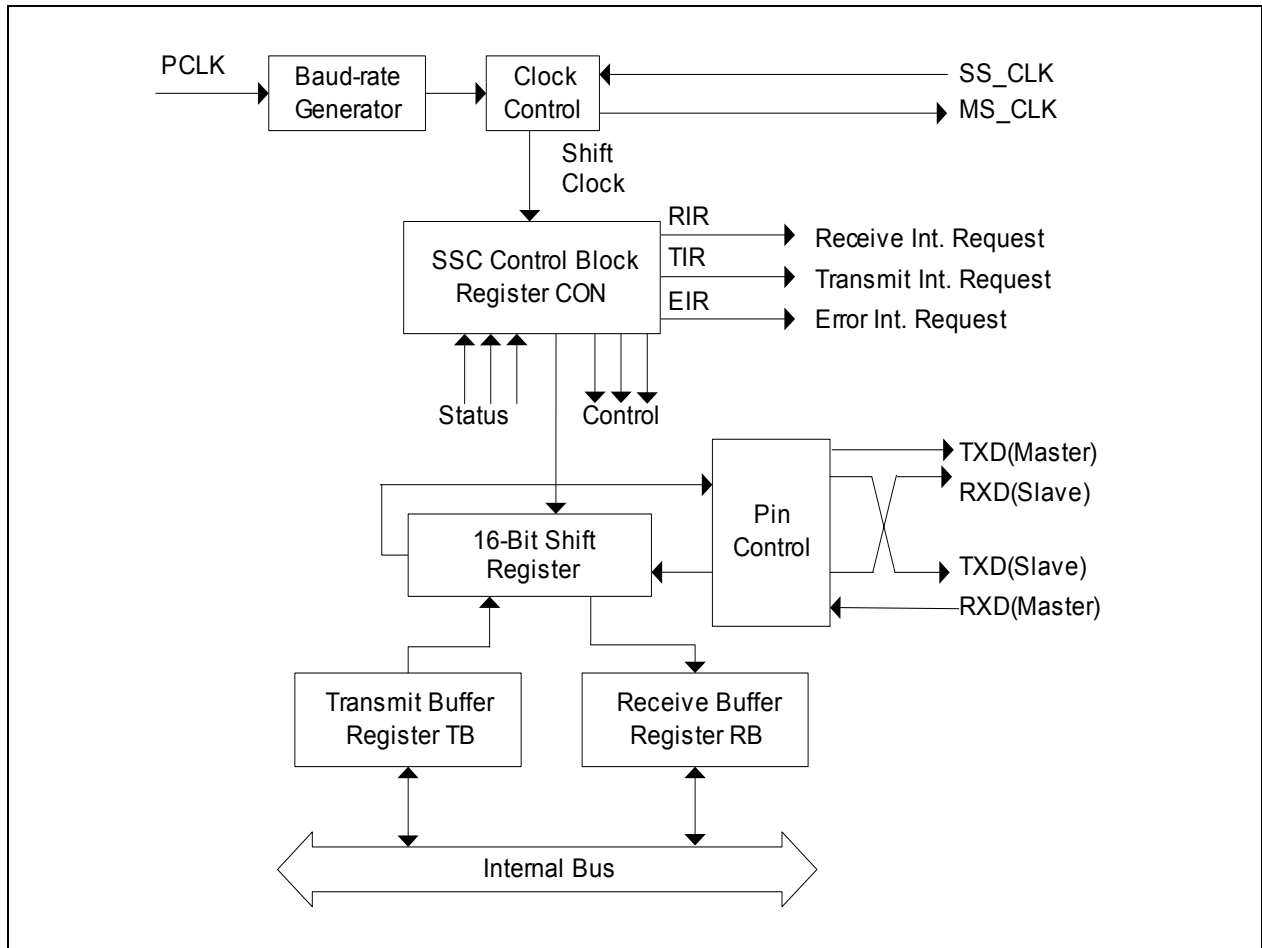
PCLK

Baud-rate Generator

Clock Control

SS_CLK

MS_CLK

Shift Clock

RIR

TIR

EIR

SSC Control Block Register CON

Receive Int. Request

Transmit Int. Request

Error Int. Request

Status

Control

TXD(Master)

RXD(Slave)

Pin Control

16-Bit Shift Register

TXD(Slave)

RXD(Master)

Transmit Buffer Register TB

Receive Buffer Register RB

Internal Bus